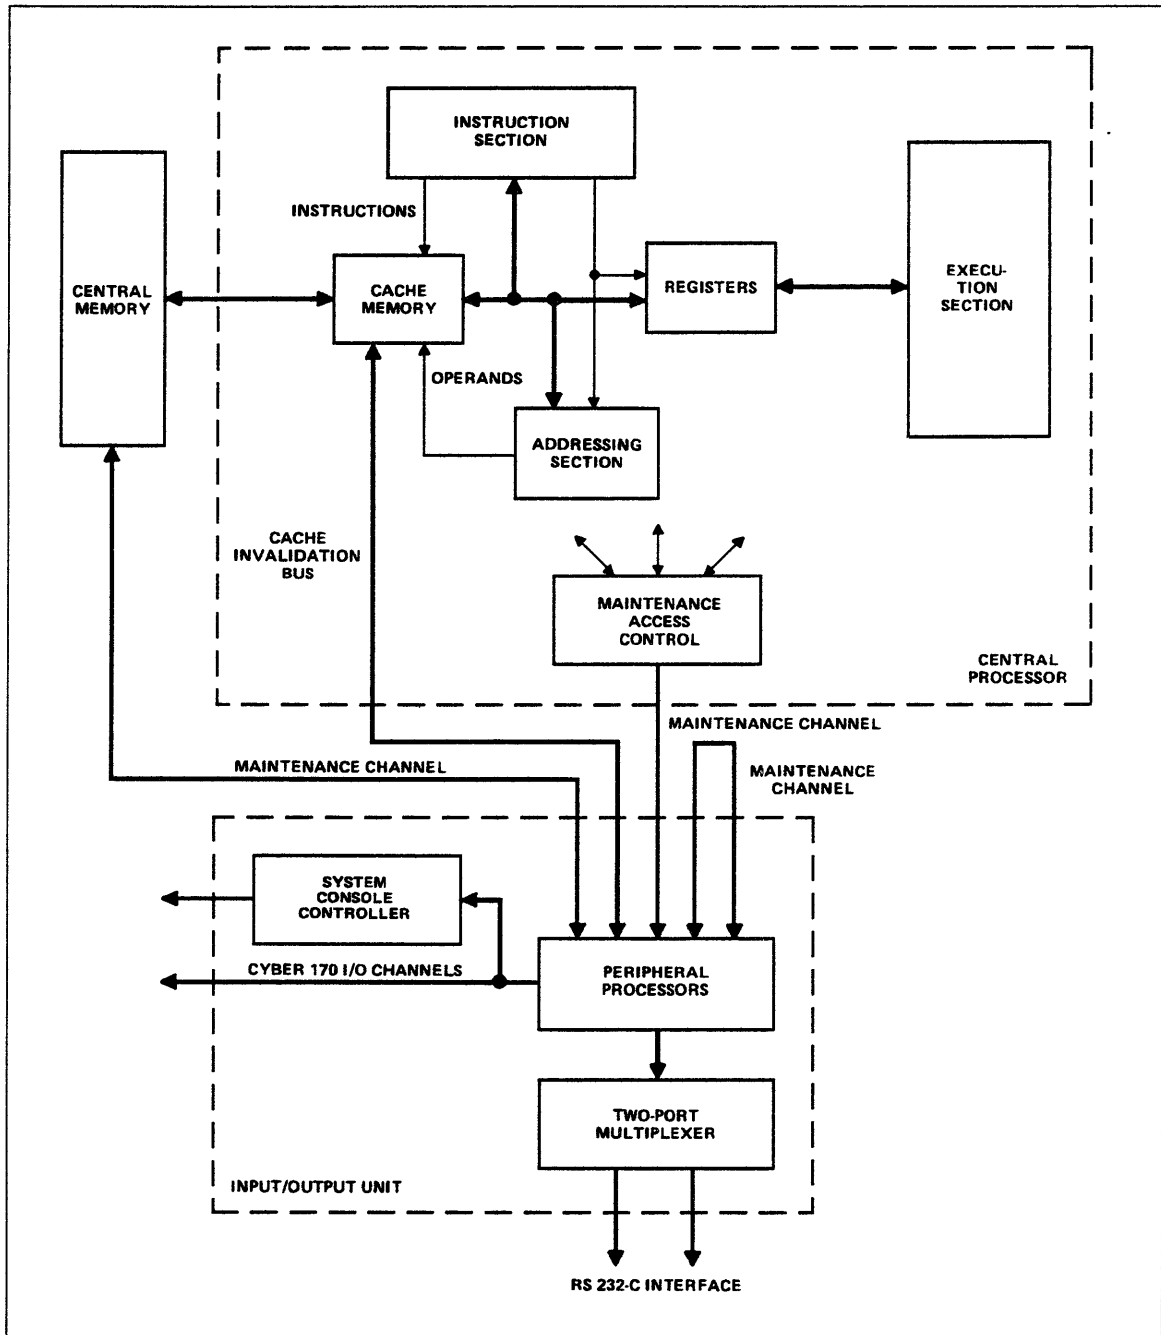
INSTRUCTION SECTION

INSTRUCTIONS

CENTRAL MEMORY

CACHE MEMORY

REGISTERS

EXECUTION SECTION

OPERANDS

ADDRESSING SECTION

CACHE INVALIDATION BUS

MAINTENANCE ACCESS CONTROL

CENTRAL PROCESSOR

MAINTENANCE CHANNEL

MAINTENANCE CHANNEL

MAINTENANCE CHANNEL

SYSTEM CONSOLE CONTROLLER

CYBER 170 I/O CHANNELS

PERIPHERAL PROCESSORS

TWO-PORT MULTIPLEXER

INPUT/OUTPUT UNIT

RS 232-C INTERFACE